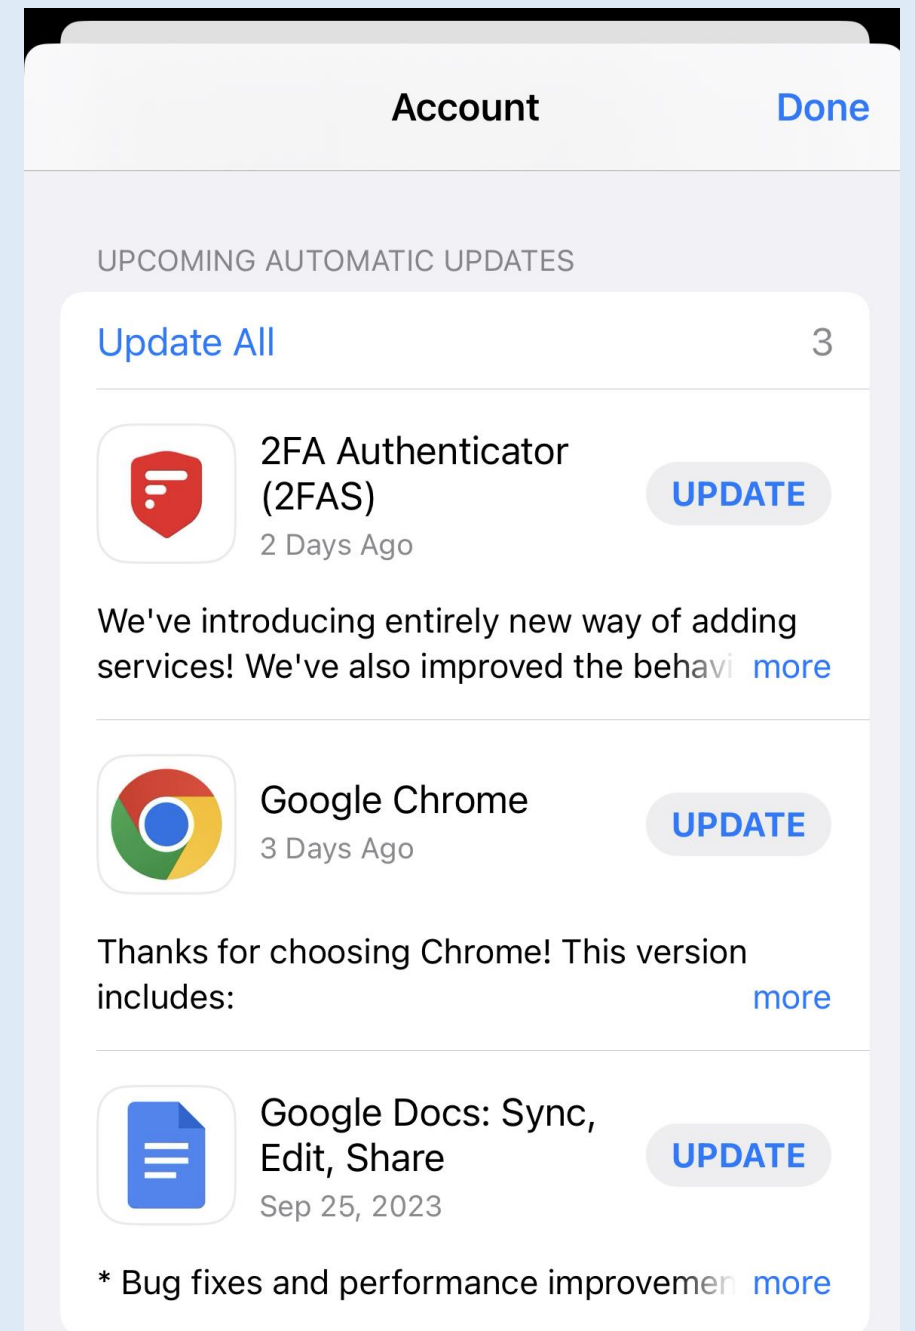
Account

Done

UPCOMING AUTOMATIC UPDATES

Update All 3

2FA Authenticator (2FAS)
2 Days Ago

UPDATE

We've introducing entirely new way of adding services! We've also improved the behavi more

Google Chrome
3 Days Ago

UPDATE

Thanks for choosing Chrome! This version includes: more

Google Docs: Sync, Edit, Share
Sep 25, 2023

UPDATE

* Bug fixes and performance improvemen more